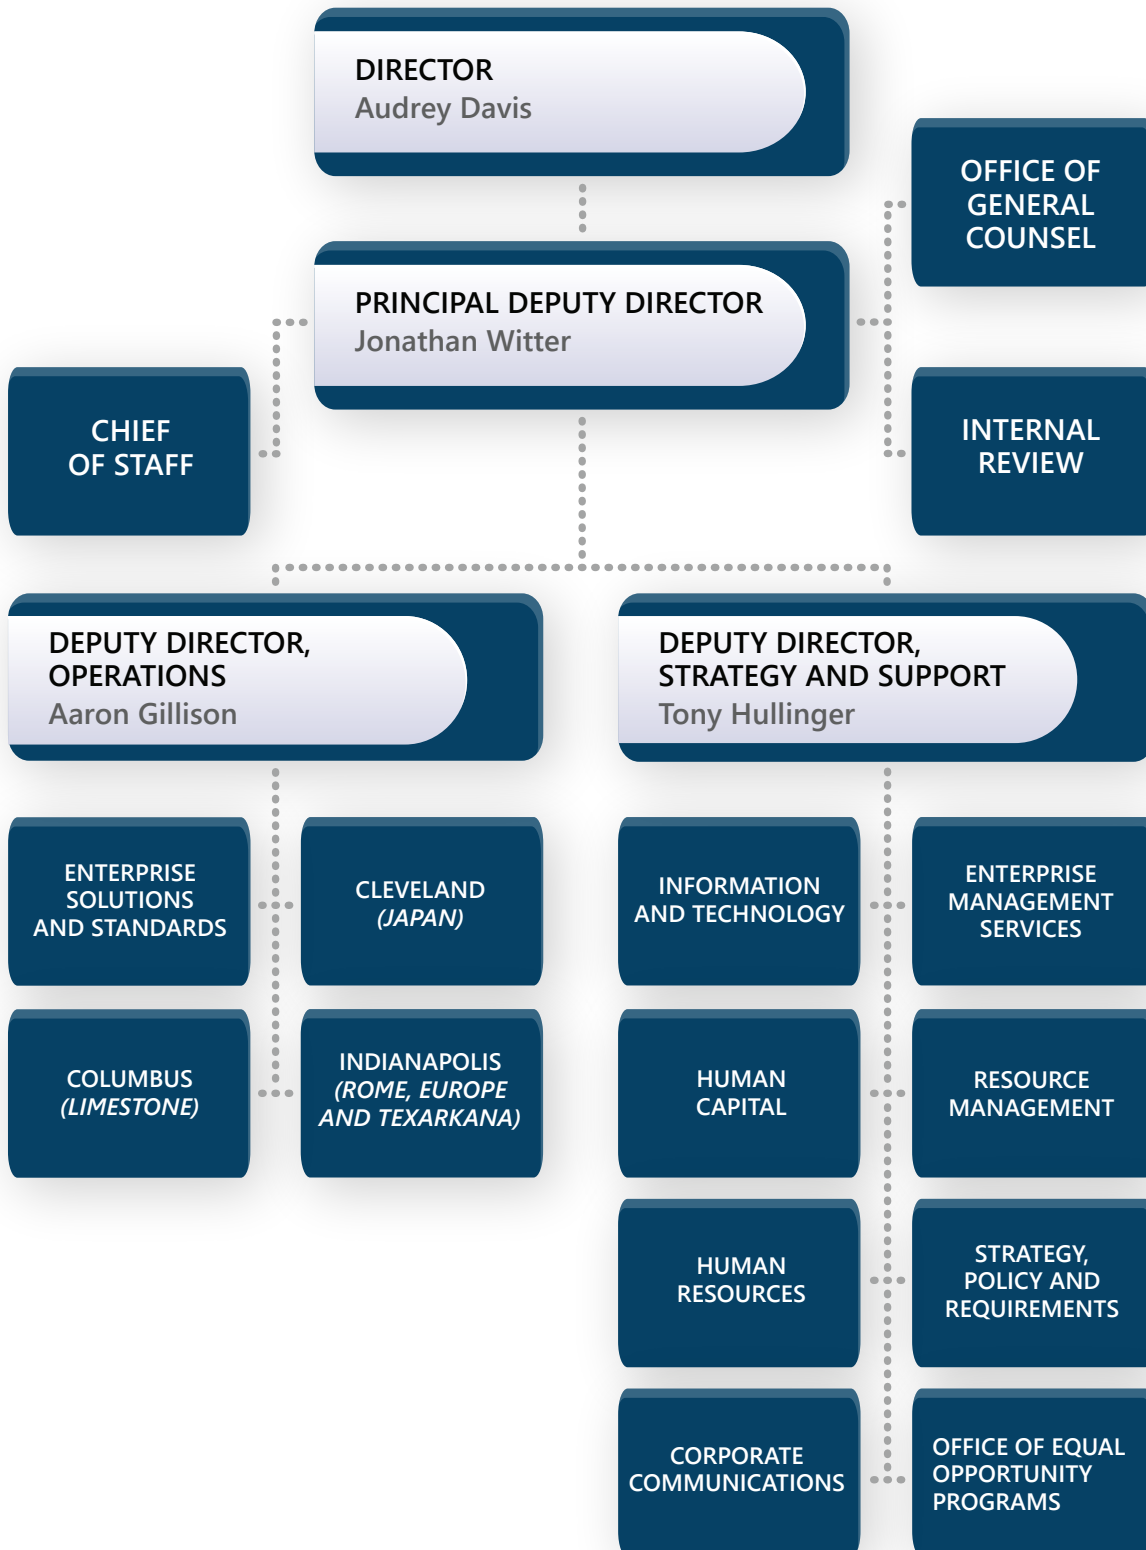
DIRECTOR
Audrey Davis

OFFICE OF GENERAL COUNSEL

PRINCIPAL DEPUTY DIRECTOR
Jonathan Witter

CHIEF OF STAFF

INTERNAL REVIEW

DEPUTY DIRECTOR, OPERATIONS
Aaron Gillison

DEPUTY DIRECTOR, STRATEGY AND SUPPORT
Tony Hullinger

ENTERPRISE SOLUTIONS AND STANDARDS

CLEVELAND (JAPAN)

COLUMBUS (LIMESTONE)

INDIANAPOLIS (ROME, EUROPE AND TEXARKANA)

INFORMATION AND TECHNOLOGY

ENTERPRISE MANAGEMENT SERVICES

HUMAN CAPITAL

RESOURCE MANAGEMENT

HUMAN RESOURCES

STRATEGY, POLICY AND REQUIREMENTS

CORPORATE COMMUNICATIONS

OFFICE OF EQUAL OPPORTUNITY PROGRAMS